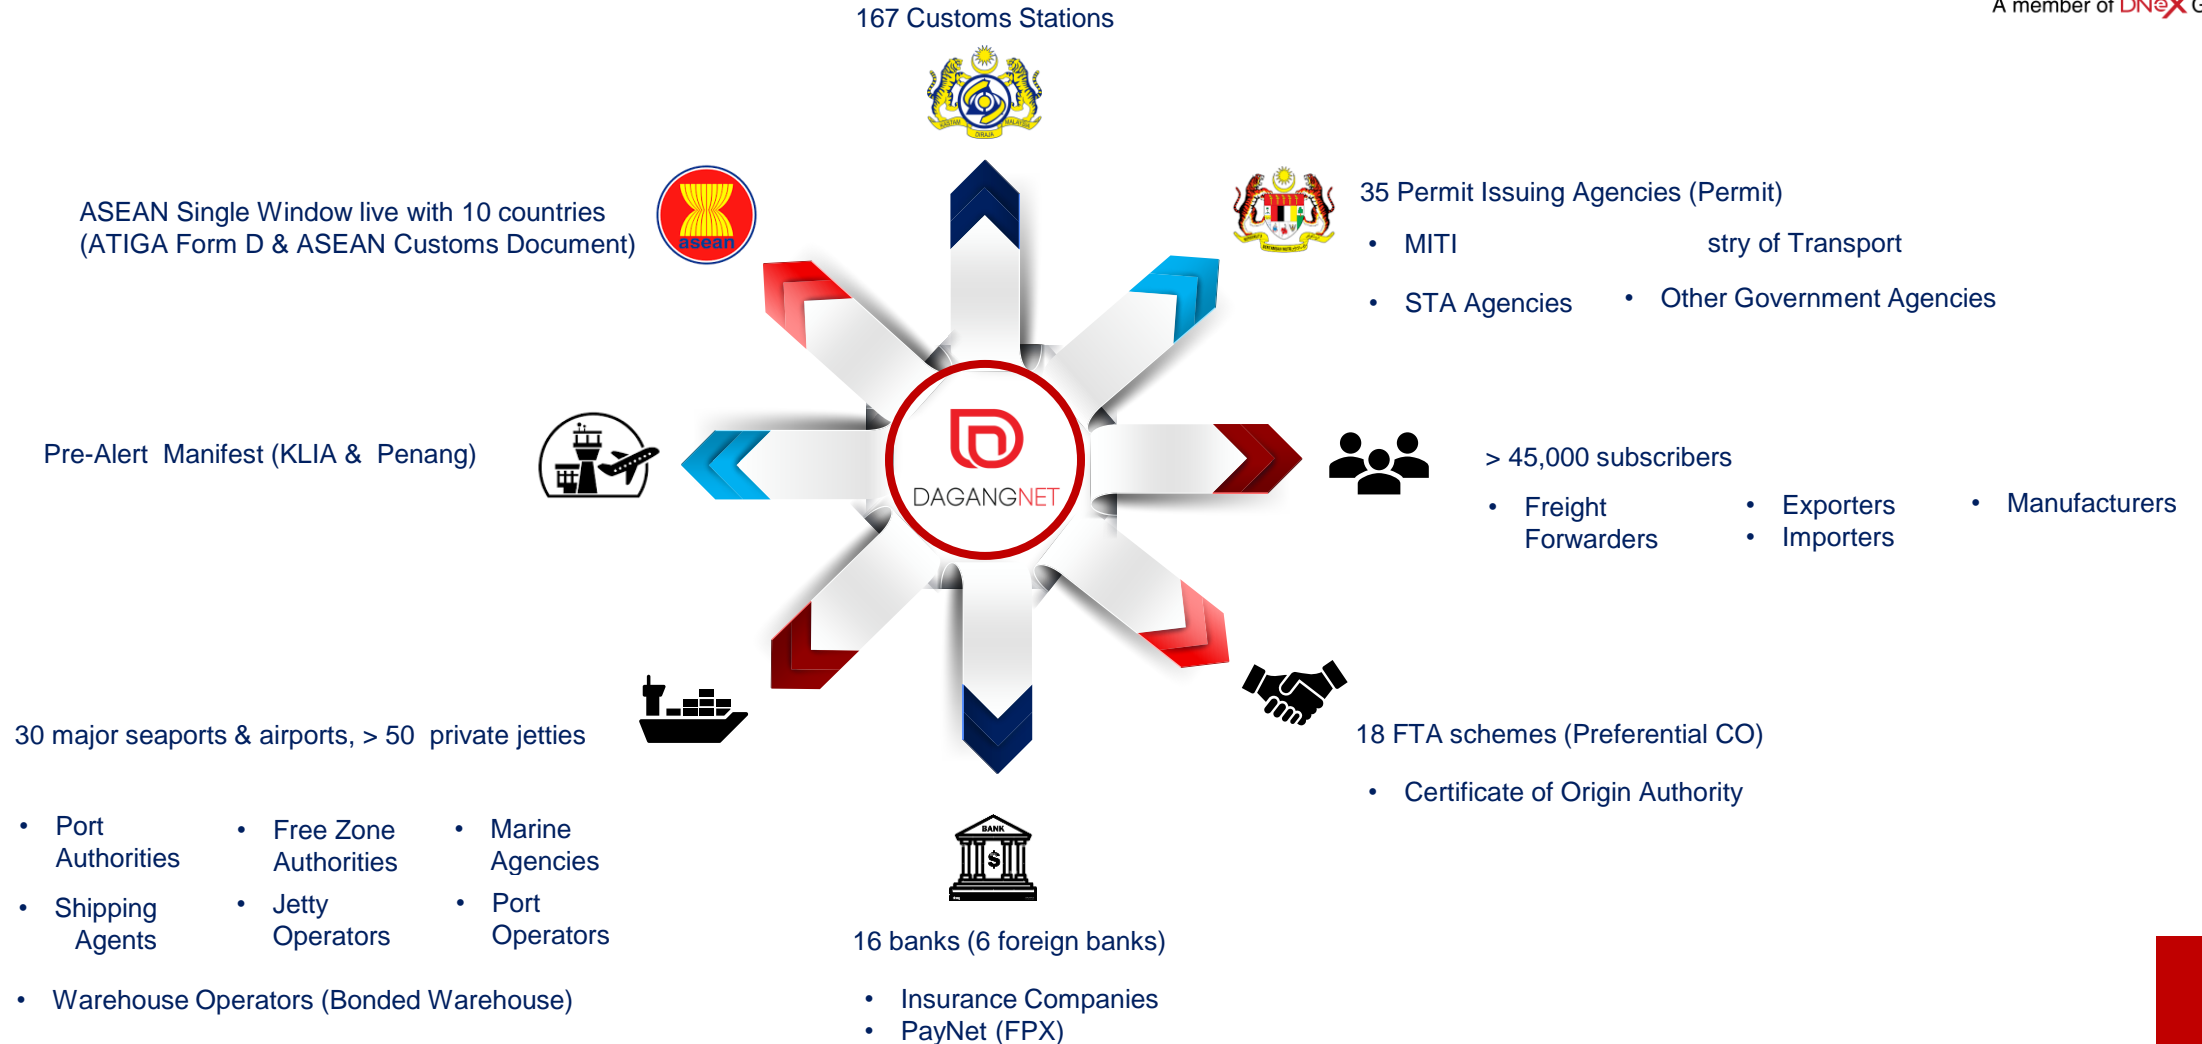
A member of DNeX G

167 Customs Stations

ASEAN Single Window live with 10 countries (ATIGA Form D & ASEAN Customs Document)

asean

35 Permit Issuing Agencies (Permit)

- MITI
stry of Transport
- STA Agencies
- Other Government Agencies

Pre-Alert Manifest (KLIA & Penang)

DAGANGNET

> 45,000 subscribers

- Freight Forwarders
- Exporters
- Importers
- Manufacturers

30 major seaports & airports, > 50 private jetties

18 FTA schemes (Preferential CO)

- Certificate of Origin Authority

- Port Authorities
- Free Zone Authorities
- Marine Agencies
- Shipping Agents
- Jetty Operators
- Port Operators
- Warehouse Operators (Bonded Warehouse)

BANK

16 banks (6 foreign banks)

- Insurance Companies
- PayNet (FPX)